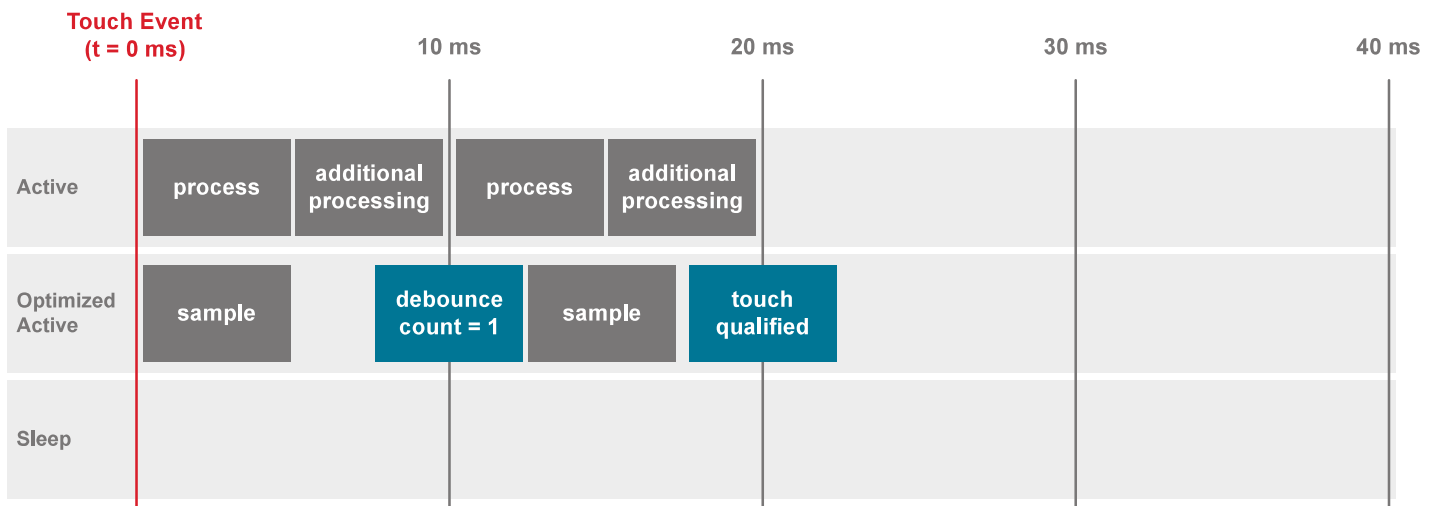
Touch Event
(t = 0 ms)

10 ms

20 ms

30 ms

40 ms

Active

process

additional processing

process

additional processing

Optimized Active

sample

debounce count = 1

sample

touch qualified

Sleep